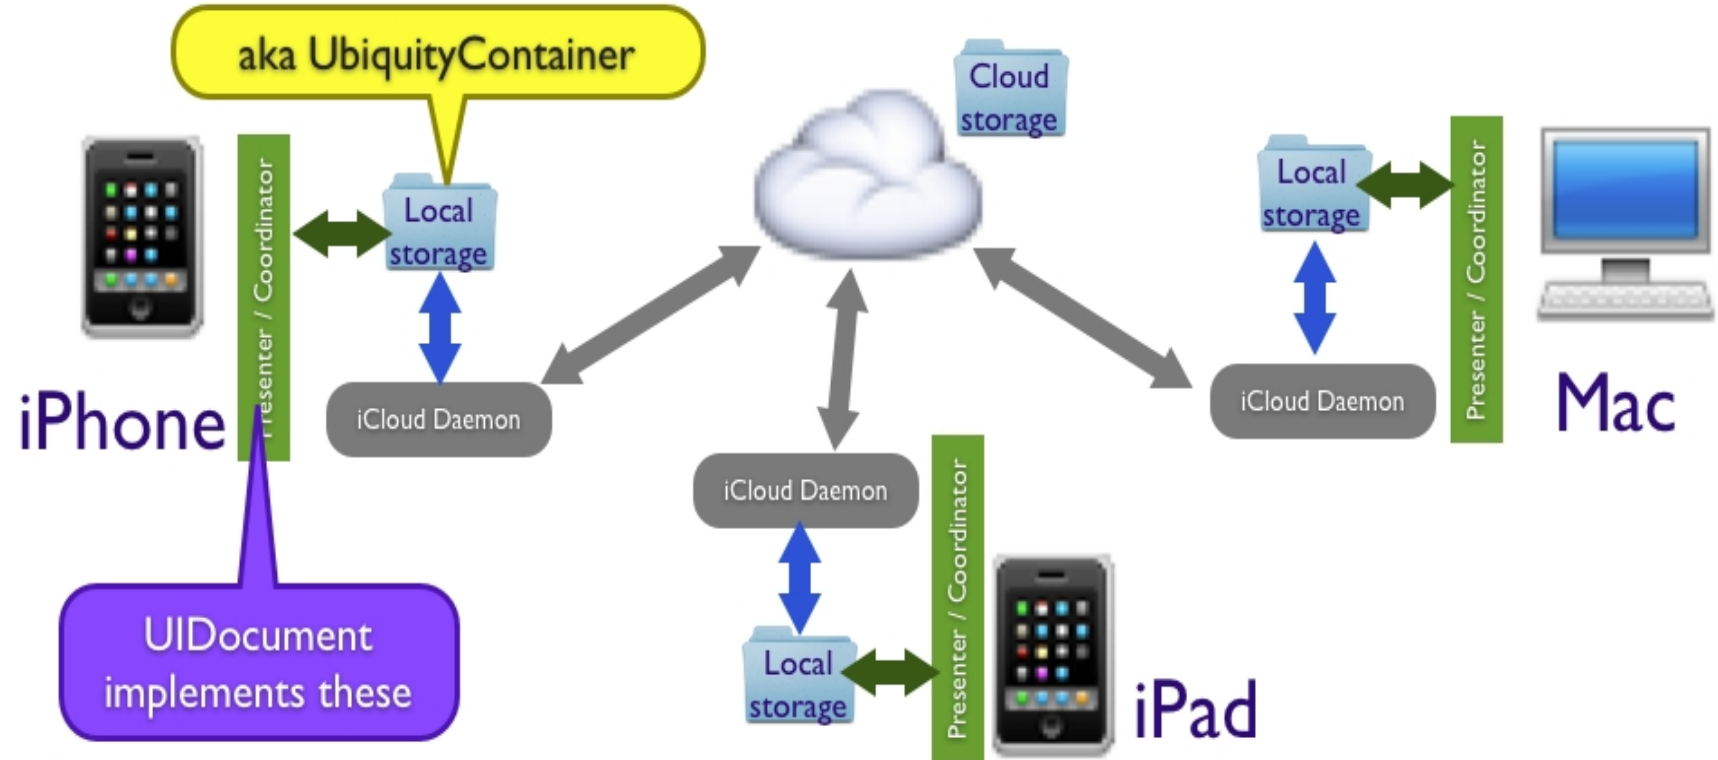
aka UbiquityContainer

Cloud storage

iPhone

Presenter / Coordinator

Local storage

iCloud Daemon

Local storage

Presenter / Coordinator

Mac

iCloud Daemon

iCloud Daemon

Local storage

Presenter / Coordinator

iPad

UIDocument implements these